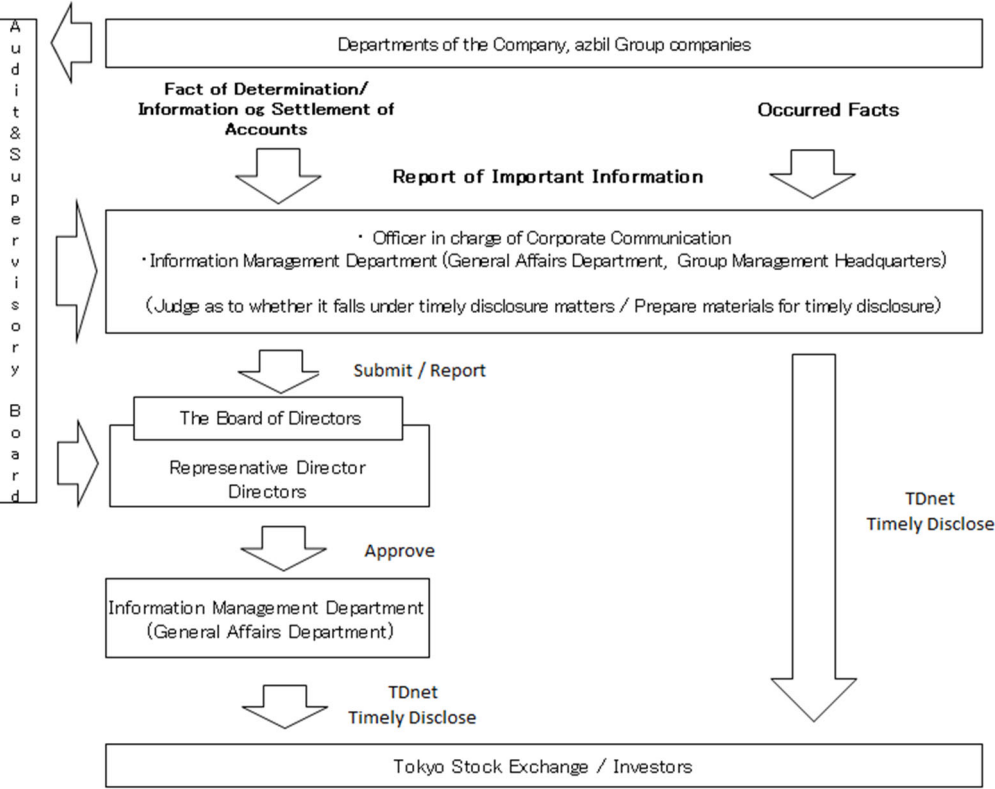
Audit&Supervisory Board

Departments of the Company, azbil Group companies

Fact of Determination/ Information og Settlement of Accounts

Occurred Facts

Report of Important Information

・ Officer in charge of Corporate Communication
・Information Management Department (General Affairs Department, Group Management Headquarters)

(Judge as to whether it falls under timely disclosure matters / Prepare materials for timely disclosure)

Submit / Report

The Board of Directors

Represenative Director
Directors

TDnet
Timely Disclose

Approve

Information Management Department
(General Affairs Department)

TDnet
Timely Disclose

Tokyo Stock Exchange / Investors